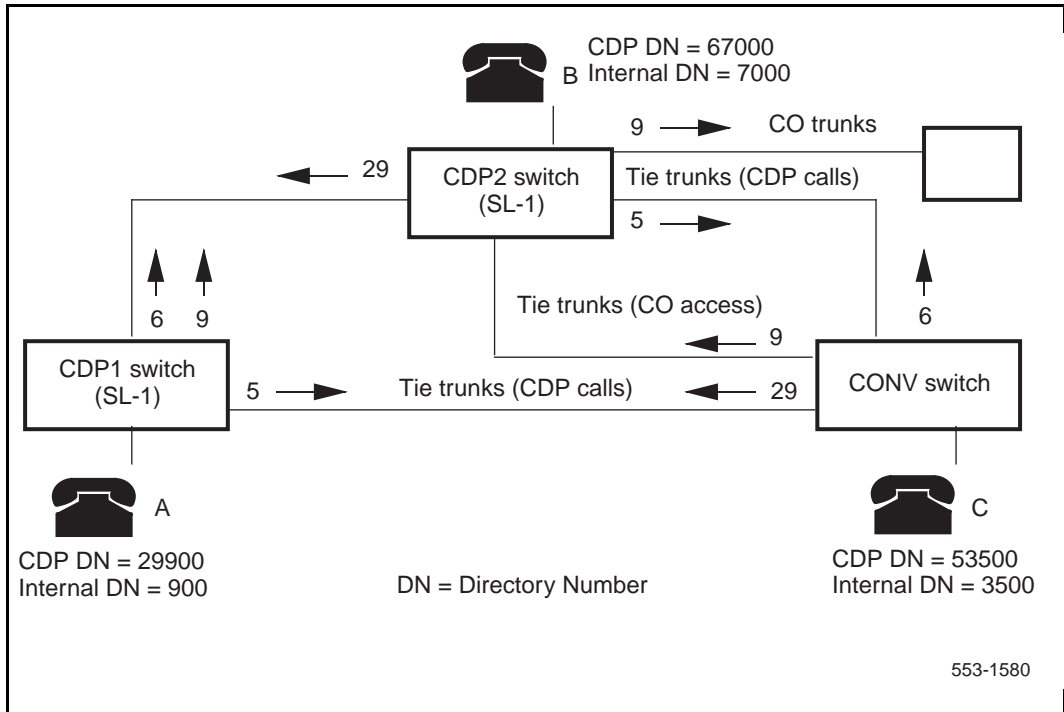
CDP DN = 67000
B Internal DN = 7000

9

CO trunks

29

CDP2 switch
(SL-1)

Tie trunks (CDP calls)

5

6 9

Tie trunks (CO access)

6

9

CDP1 switch
(SL-1)

5

Tie trunks (CDP calls)

29

CONV switch

A

CDP DN = 29900
Internal DN = 900

DN = Directory Number

C

CDP DN = 53500
Internal DN = 3500

553-1580